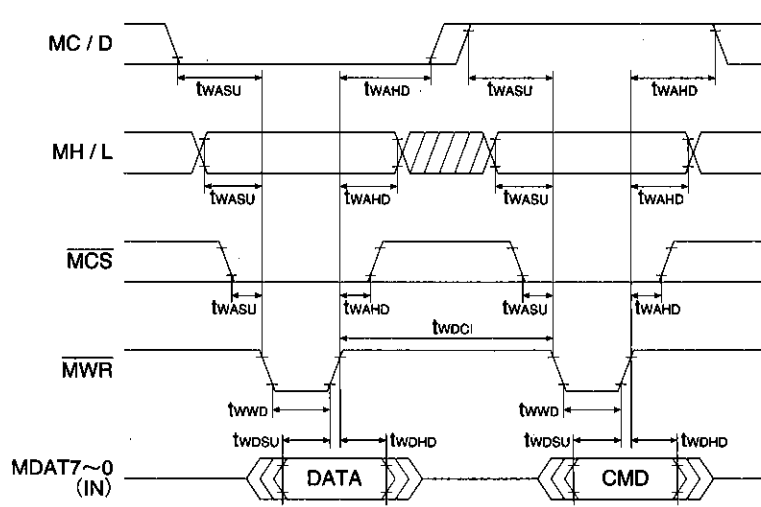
MC / D

$t_{WASU}$

$t_{WAHD}$

$t_{WASU}$

$t_{WAHD}$

MH / L

$t_{WASU}$

$t_{WAHD}$

$t_{WASU}$

$t_{WAHD}$

$\overline{MCS}$

$t_{WASU}$

$t_{WAHD}$

$t_{WASU}$

$t_{WAHD}$

$t_{WDCI}$

$\overline{MWR}$

$t_{WWD}$

$t_{WWD}$

$t_{WDSU}$

$t_{WDHD}$

$t_{WDSU}$

$t_{WDHD}$

MDAT7～0 (IN)

DATA

CMD